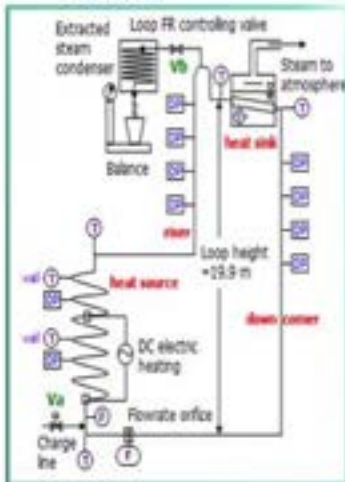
Extracted steam condenser

Loop FR controlling valve

Vb

Steam to atmosphere

T

heat sink

Balance

riser

T

Loop height =19.9 m

val

T

heat source

val

DC electric heating

down comer

Va

Charge line

T

Flowrate orifice

F